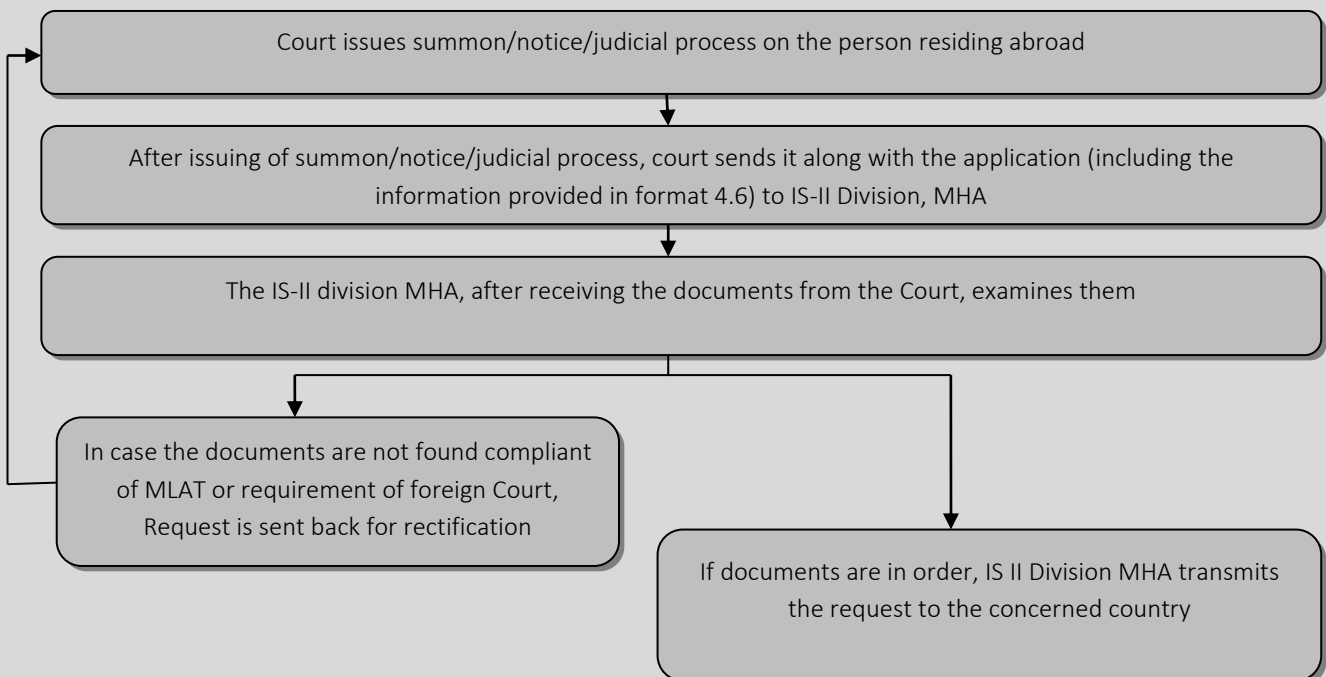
Court issues summon/notice/judicial process on the person residing abroad

After issuing of summon/notice/judicial process, court sends it along with the application (including the information provided in format 4.6) to IS-II Division, MHA

The IS-II division MHA, after receiving the documents from the Court, examines them

In case the documents are not found compliant of MLAT or requirement of foreign Court, Request is sent back for rectification

If documents are in order, IS II Division MHA transmits the request to the concerned country